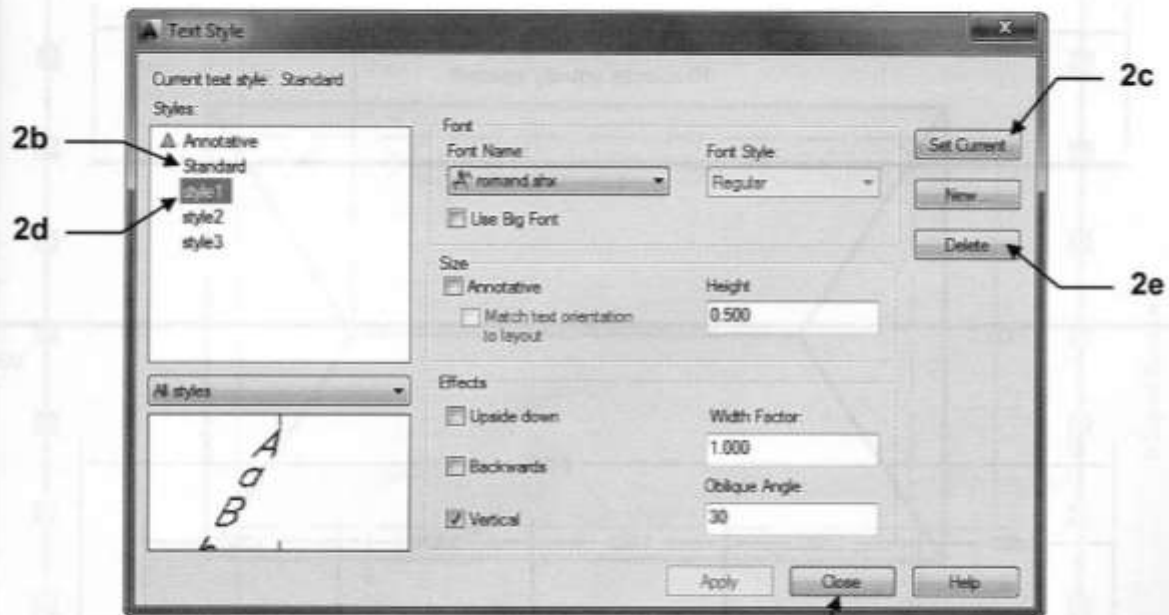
Text Style

Current text style: Standard

Styles:

Annotative
Standard
style1
style2
style3

All styles

Font
Font Name:
romand.shx
Font Style:
Regular
Use Big Font

Size
Annotative
Match text orientation to layout
Height
0.500

Effects
Upside down
Backwards
Vertical
Width Factor:
1.000
Oblique Angle:
30

Set Current
New...
Delete

Apply
Close
Help

2b
2d
2c
2e